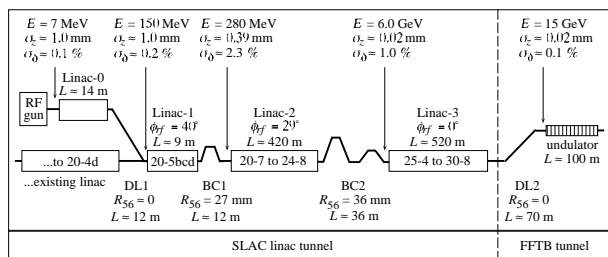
$E = 7$ MeV
$\sigma_z = 1.0$ mm
$\sigma_\delta \approx 0.1$ %

$E = 150$ MeV
$\sigma_z = 1.0$ mm
$\sigma_\delta \approx 0.2$ %

$E = 280$ MeV
$\sigma_z = 0.39$ mm
$\sigma_\delta \approx 2.3$ %

$E = 6.0$ GeV
$\sigma_z = 0.02$ mm
$\sigma_\delta \approx 1.0$ %

$E = 15$ GeV
$\sigma_z = 0.02$ mm
$\sigma_\delta \approx 0.1$ %

RF gun

Linac-0
$L = 14$ m

Linac-1
$\phi_{rf} = 40°$
$L = 9$ m

Linac-2
$\phi_{rf} = 29°$
$L = 420$ m

Linac-3
$\phi_{rf} = 0°$
$L = 520$ m

undulator
$L = 100$ m

...to 20-4d

20-5bcd

20-7 to 24-8

25-4 to 30-8

...existing linac

DL1
$R_{56} = 0$
$L = 12$ m

BC1
$R_{56} = 27$ mm
$L = 12$ m

BC2
$R_{56} = 36$ mm
$L = 36$ m

DL2
$R_{56} = 0$
$L = 70$ m

SLAC linac tunnel

FFTB tunnel